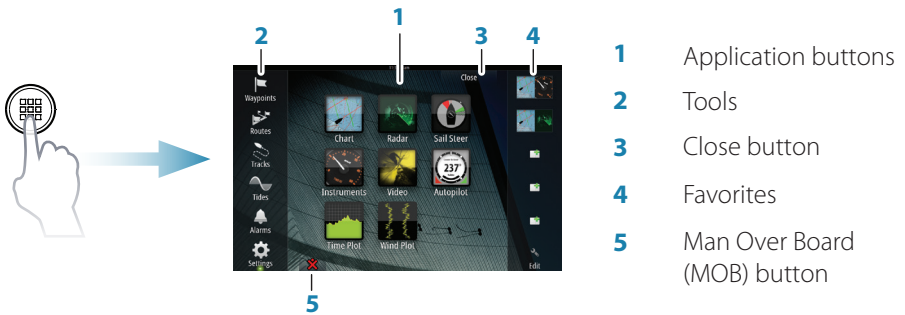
2
1
3
4

Waypoints
Routes
Tracks
Tides
Alarms
Settings

Close

Chart
Radar
Sail Steer
Instruments
Video
Autopilot
237
Time Plot
Wind Plot

Edit

5

1 Application buttons
2 Tools
3 Close button
4 Favorites
5 Man Over Board (MOB) button